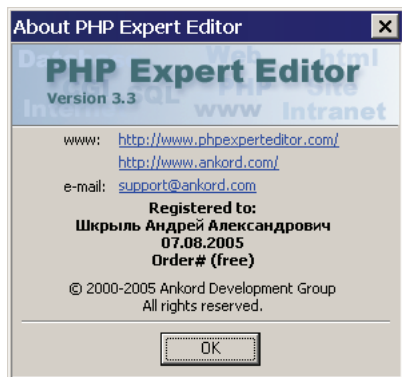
About PHP Expert Editor

PHP Expert Editor
Version 3.3

Datab SQL Web html PHP Site Inter www Intranet

www: http://www.phpexperteditor.com/
http://www.ankord.com/
e-mail: support@ankord.com

Registered to:
Шкрыль Андрей Александрович
07.08.2005
Order# (free)

© 2000-2005 Ankord Development Group
All rights reserved.

OK